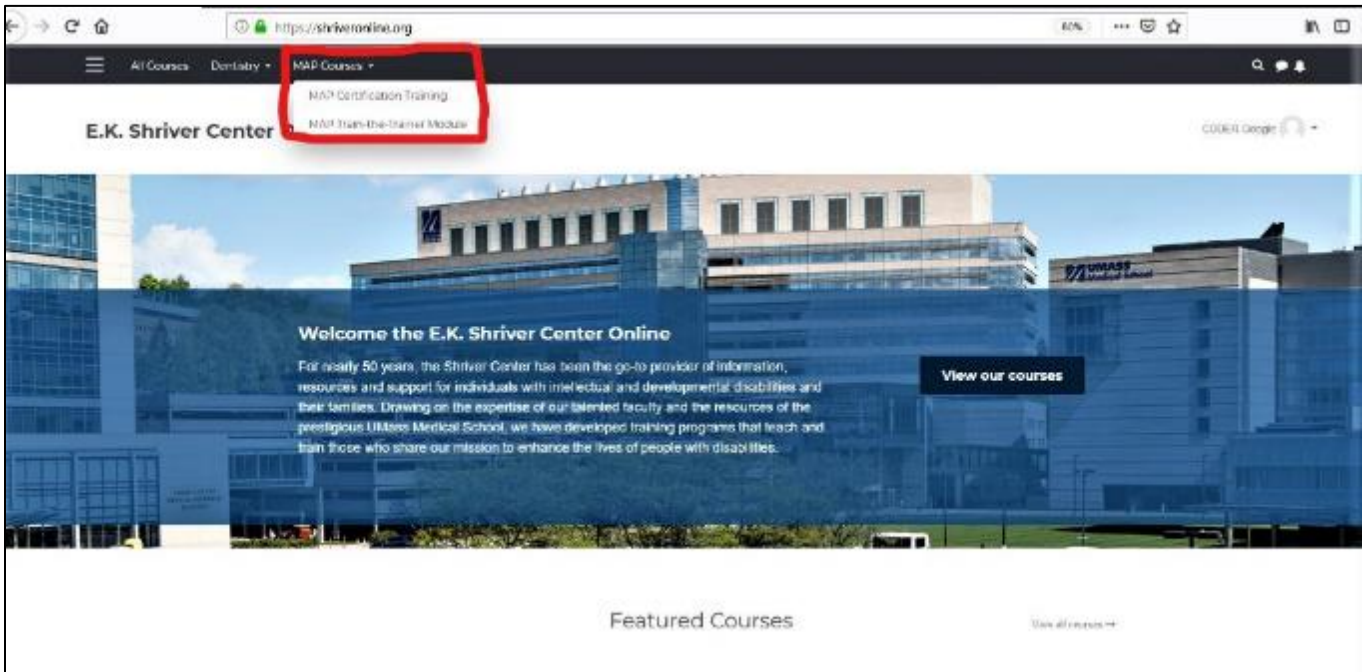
https://shriveronline.org

80%

All Courses Dentistry ▾ MAP Courses ▾

MAP Certification Training

MAP Train-the-Trainer Module

E.K. Shriver Center

CODER Google

UMASS Medical School

Welcome the E.K. Shriver Center Online

For nearly 50 years, the Shriver Center has been the go-to provider of information, resources and support for individuals with intellectual and developmental disabilities and their families. Drawing on the expertise of our talented faculty and the resources of the prestigious UMass Medical School, we have developed training programs that teach and train those who share our mission to enhance the lives of people with disabilities.

View our courses

Featured Courses

View all courses →